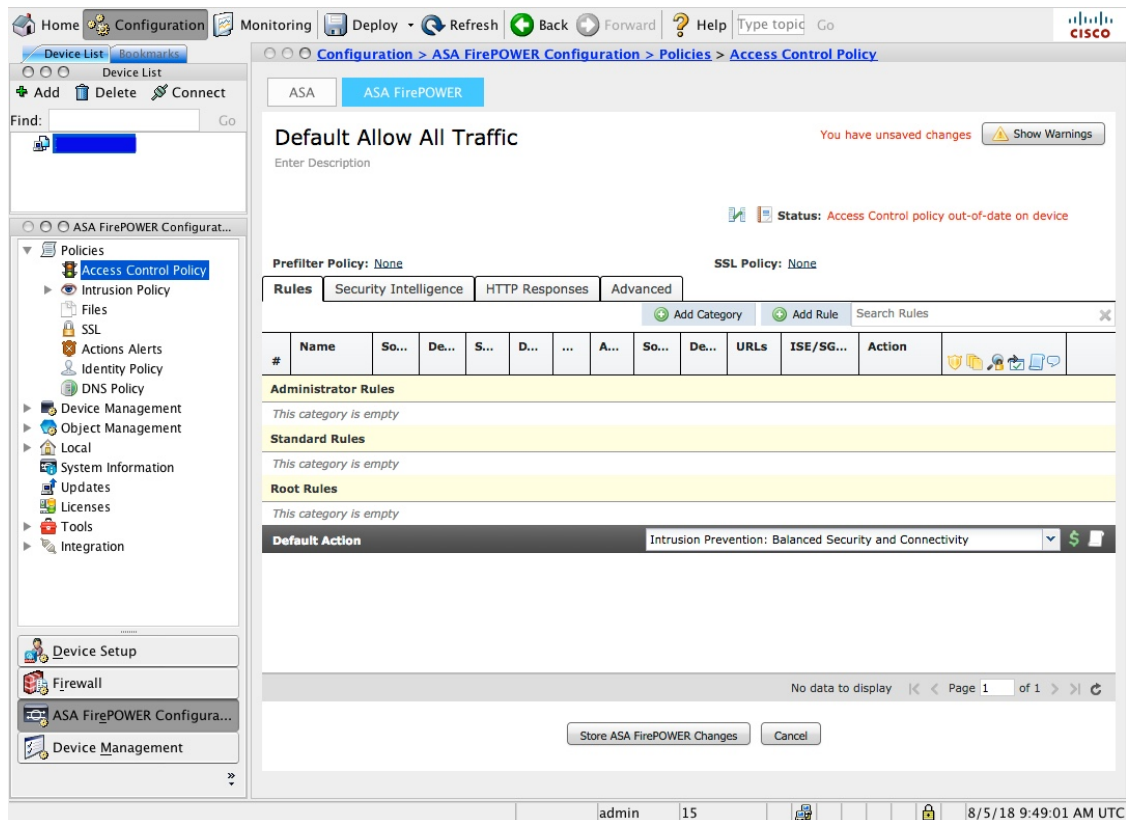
Home Configuration Monitoring Deploy Refresh Back Forward Help Type topic Go
cisco

Device List Bookmarks
Device List
Add Delete Connect
Find: Go

ASA FirePOWER Configurat...
Policies
Access Control Policy
Intrusion Policy
Files
SSL
Actions Alerts
Identity Policy
DNS Policy
Device Management
Object Management
Local
System Information
Updates
Licenses
Tools
Integration

Device Setup
Firewall
ASA FirePOWER Configura...
Device Management

Configuration > ASA FirePOWER Configuration > Policies > Access Control Policy

ASA ASA FirePOWER

Default Allow All Traffic
Enter Description

You have unsaved changes Show Warnings

Status: Access Control policy out-of-date on device

Prefilter Policy: None
SSL Policy: None

Rules Security Intelligence HTTP Responses Advanced

Add Category Add Rule Search Rules

| # | Name | So... | De... | S... | D... | ... | A... | So... | De... | URLs | ISE/SG... | Action | |
|---|---|---|---|---|---|---|---|---|---|---|---|---|---|
| Administrator Rules | | | | | | | | | | | | | |
| This category is empty | | | | | | | | | | | | | |
| Standard Rules | | | | | | | | | | | | | |
| This category is empty | | | | | | | | | | | | | |
| Root Rules | | | | | | | | | | | | | |
| This category is empty | | | | | | | | | | | | | |

Default Action Intrusion Prevention: Balanced Security and Connectivity

No data to display Page 1 of 1

Store ASA FirePOWER Changes Cancel

admin 15 8/5/18 9:49:01 AM UTC